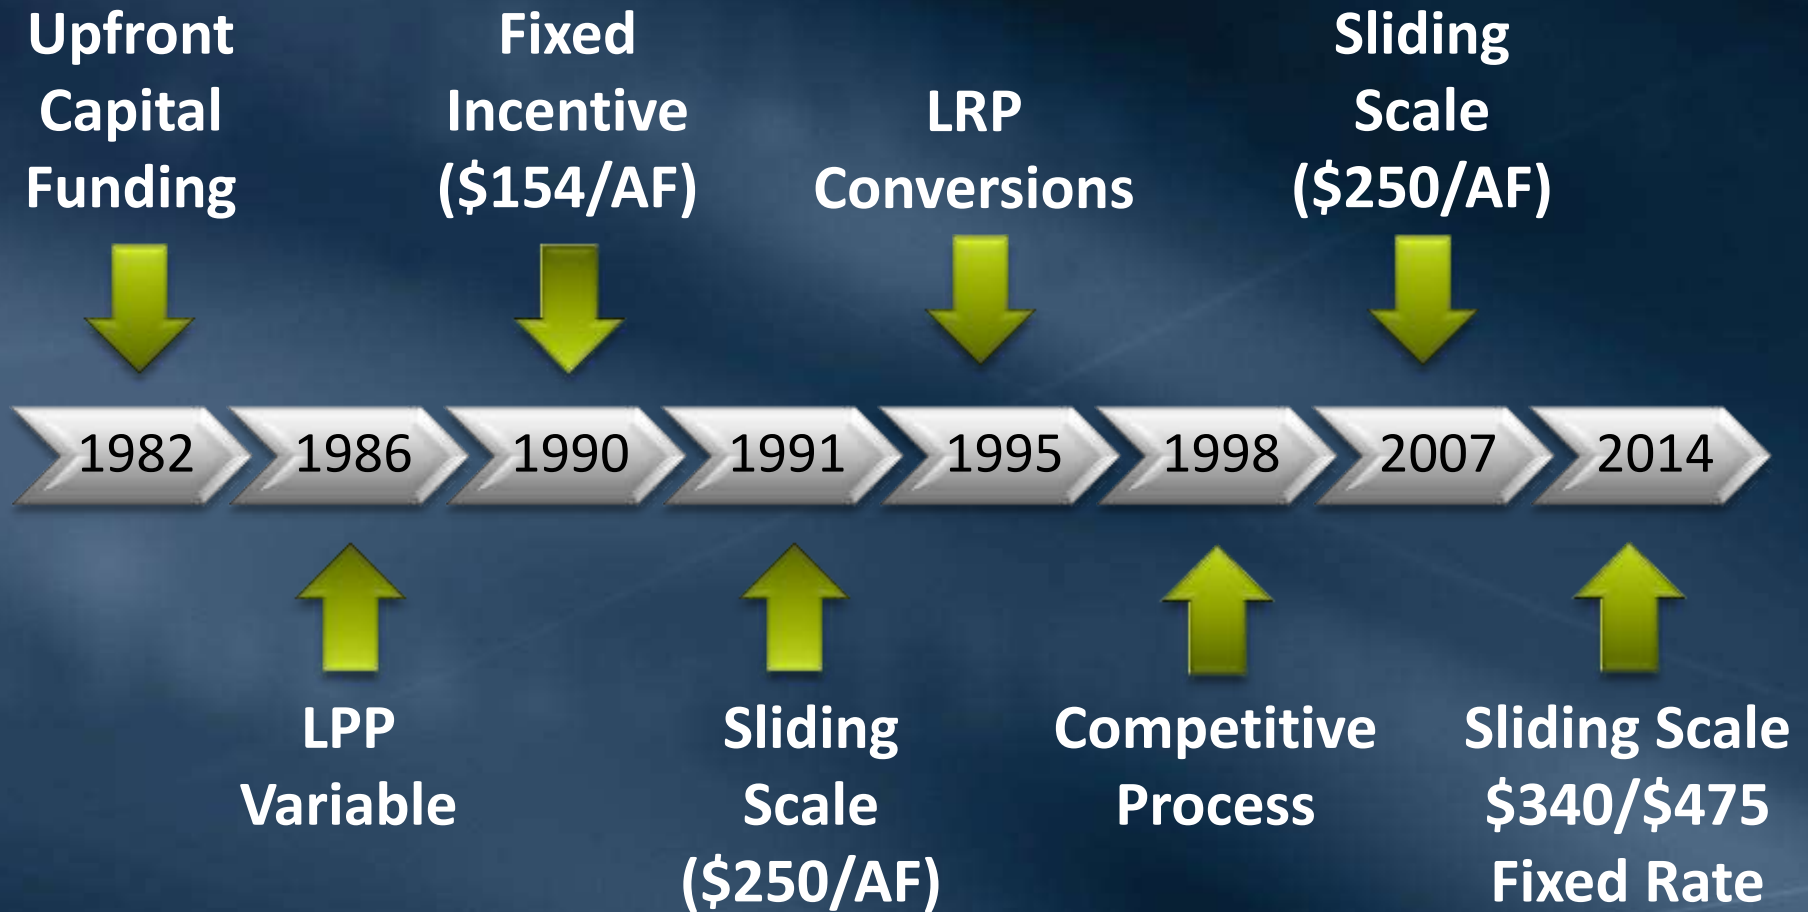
Upfront Capital Funding

Fixed Incentive (\$154/AF)

LRP Conversions

Sliding Scale (\$250/AF)

1982 1986 1990 1991 1995 1998 2007 2014

LPP Variable

Sliding Scale (\$250/AF)

Competitive Process

Sliding Scale \$340/\$475 Fixed Rate